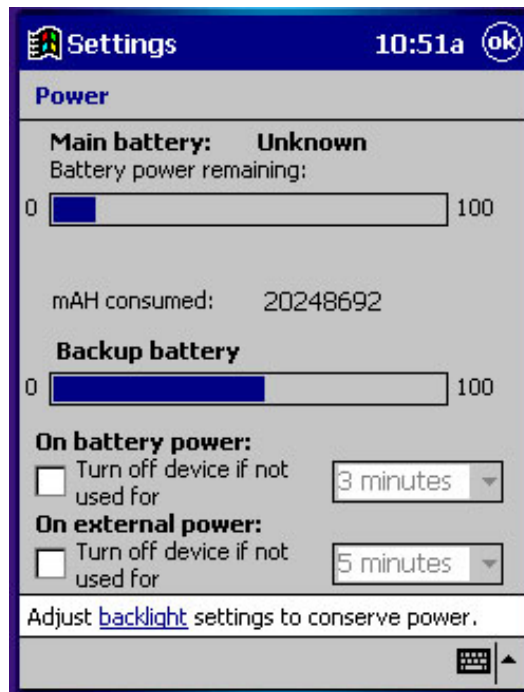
Settings 10:51a ok

Power

Main battery: Unknown
Battery power remaining:

0 100

mAH consumed: 20248692

Backup battery

0 100

On battery power:
Turn off device if not used for 3 minutes

On external power:
Turn off device if not used for 5 minutes

Adjust backlight settings to conserve power.